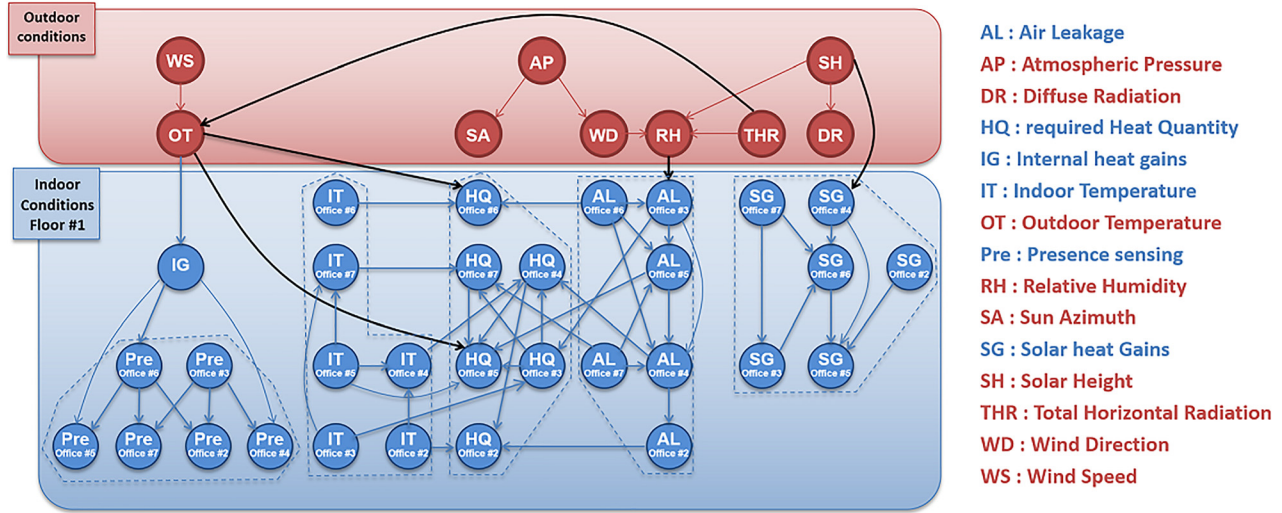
Outdoor conditions

WS
AP
SH
OT
SA
WD
RH
THR
DR

Indoor Conditions Floor #1

IG
Pre Office #6
Pre Office #3
Pre Office #5
Pre Office #7
Pre Office #2
Pre Office #4

IT Office #6
IT Office #7
IT Office #5
IT Office #4
IT Office #3
IT Office #2

HQ Office #6
HQ Office #7
HQ Office #4
HQ Office #5
HQ Office #3
HQ Office #2

AL Office #6
AL Office #3
AL Office #5
AL Office #7
AL Office #4
AL Office #2

SG Office #7
SG Office #4
SG Office #6
SG Office #2
SG Office #3
SG Office #5

AL : Air Leakage
AP : Atmospheric Pressure
DR : Diffuse Radiation
HQ : required Heat Quantity
IG : Internal heat gains
IT : Indoor Temperature
OT : Outdoor Temperature
Pre : Presence sensing
RH : Relative Humidity
SA : Sun Azimuth
SG : Solar heat Gains
SH : Solar Height
THR : Total Horizontal Radiation
WD : Wind Direction
WS : Wind Speed